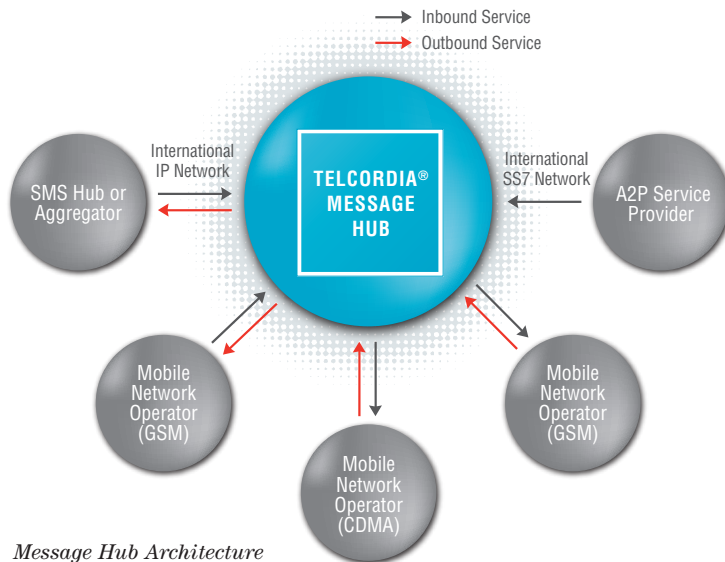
Inbound Service
Outbound Service

International IP Network

SMS Hub or Aggregator

TELCORDIA® MESSAGE HUB

International SS7 Network

A2P Service Provider

Mobile Network Operator (GSM)

Mobile Network Operator (GSM)

Mobile Network Operator (CDMA)

Message Hub Architecture